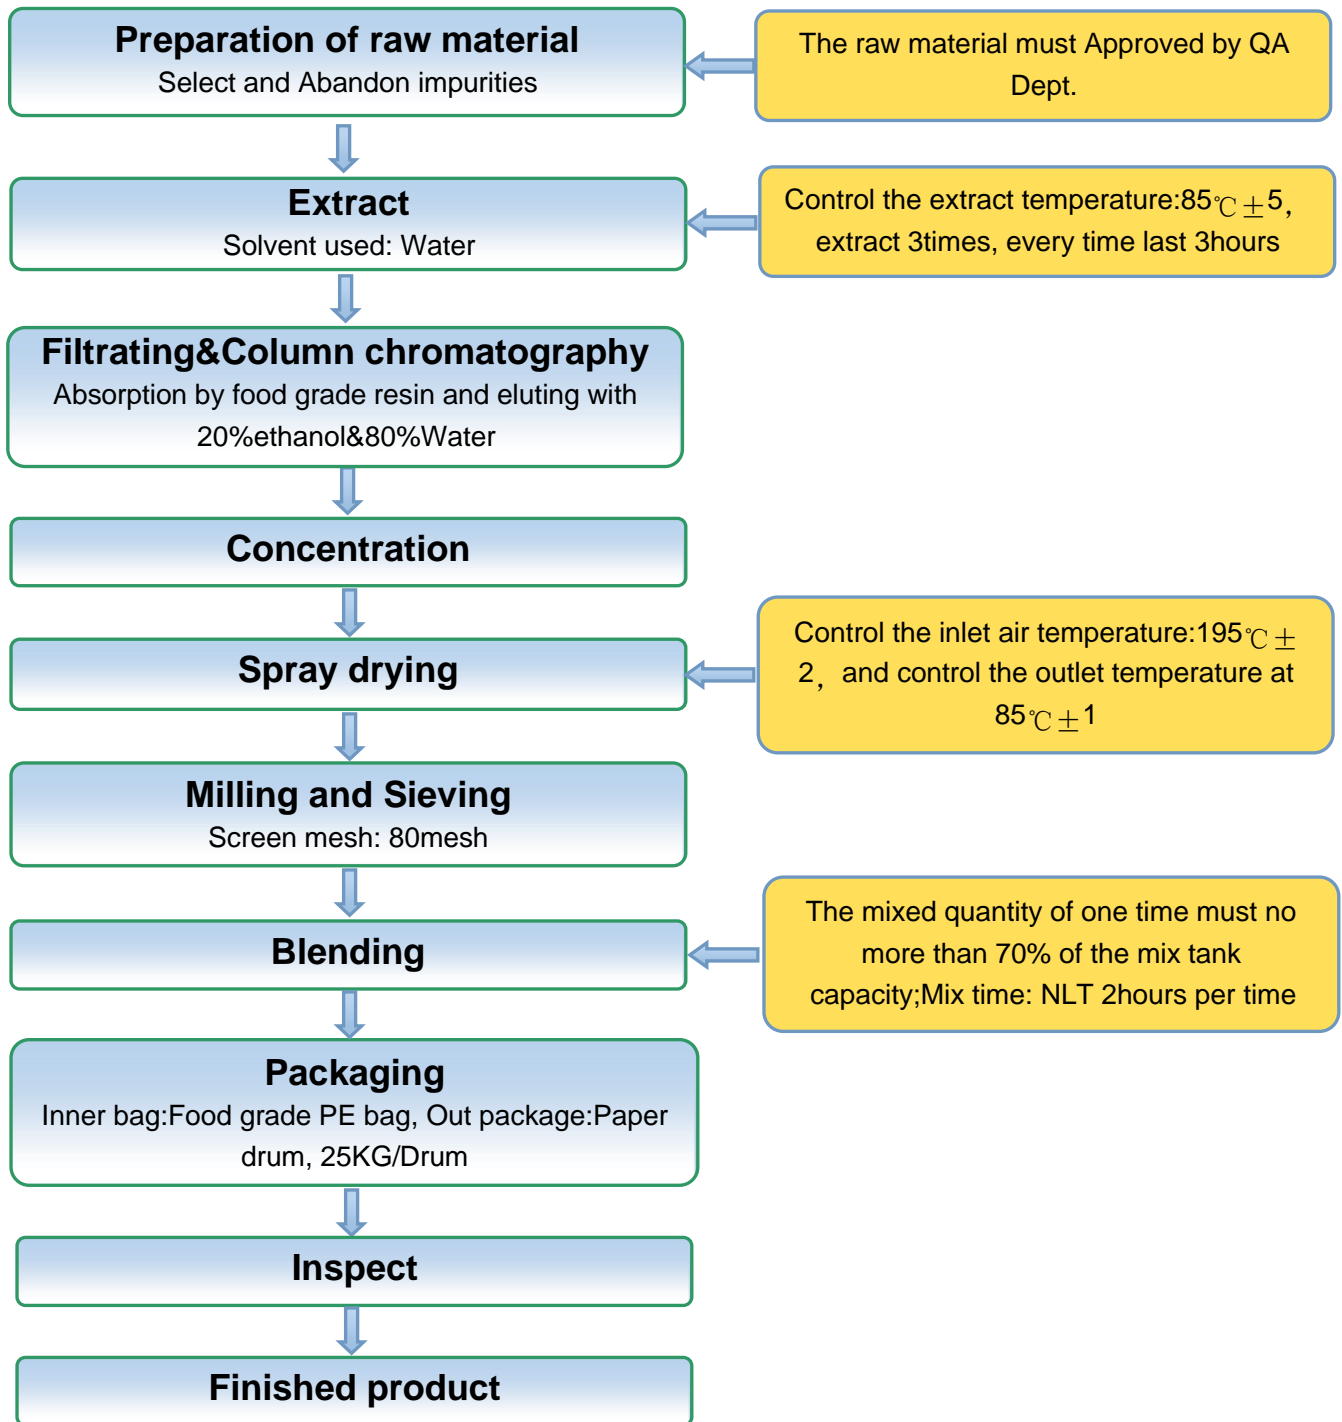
Preparation of raw material
Select and Abandon impurities

The raw material must Approved by QA Dept.

Extract
Solvent used: Water

Control the extract temperature:85℃±5, extract 3times, every time last 3hours

Filtrating&Column chromatography
Absorption by food grade resin and eluting with 20%ethanol&80%Water

Concentration

Spray drying

Control the inlet air temperature:195℃±2, and control the outlet temperature at 85℃±1

Milling and Sieving
Screen mesh: 80mesh

Blending

The mixed quantity of one time must no more than 70% of the mix tank capacity;Mix time: NLT 2hours per time

Packaging
Inner bag:Food grade PE bag, Out package:Paper drum, 25KG/Drum

Inspect

Finished product